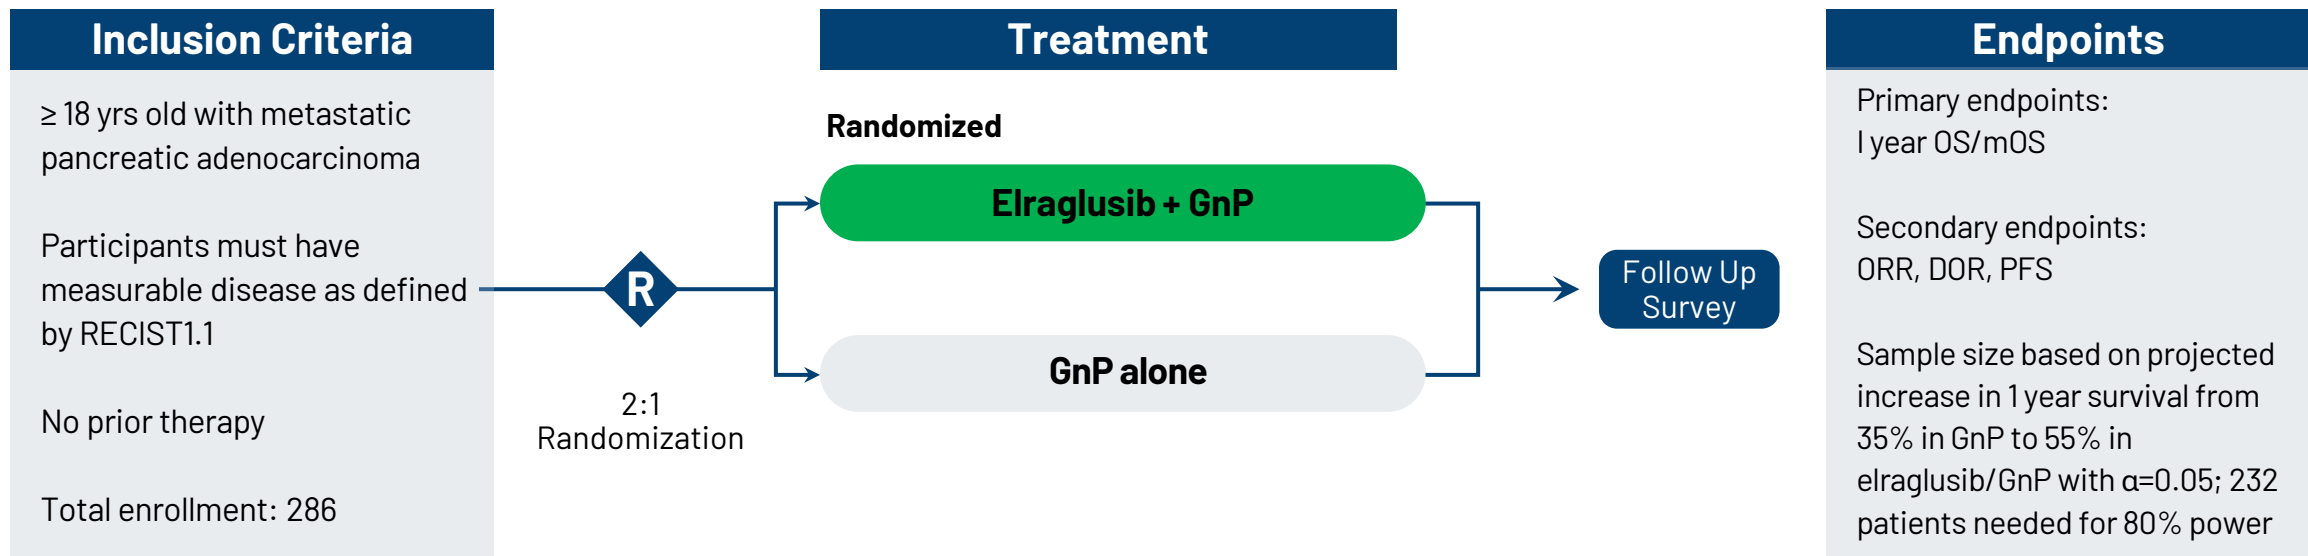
Inclusion Criteria

≥ 18 yrs old with metastatic pancreatic adenocarcinoma

Participants must have measurable disease as defined by RECIST1.1

No prior therapy

Total enrollment: 286

R

2:1 Randomization

Treatment

Randomized

Elraglusib + GnP

GnP alone

Follow Up Survey

Endpoints

Primary endpoints: l year OS/mOS

Secondary endpoints: ORR, DOR, PFS

Sample size based on projected increase in 1 year survival from 35% in GnP to 55% in elraglusib/GnP with $\alpha$=0.05; 232 patients needed for 80% power